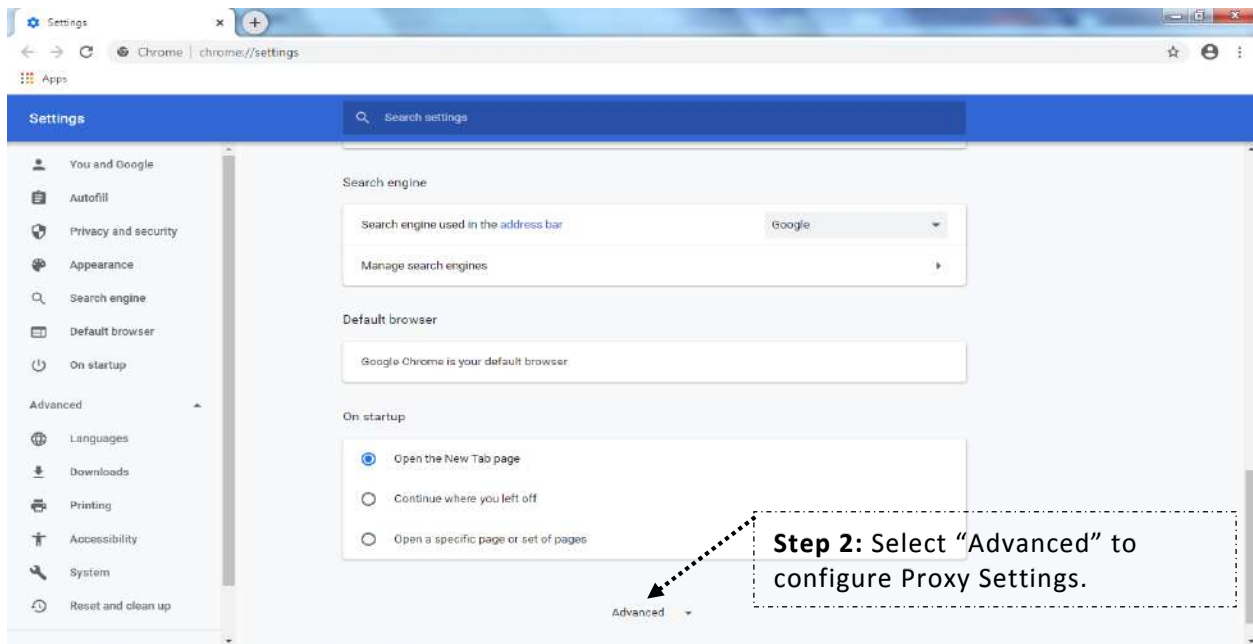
Settings
Chrome | chrome://settings
Apps
Settings
Search settings
You and Google
Autofill
Privacy and security
Appearance
Search engine
Default browser
On startup
Advanced
Languages
Downloads
Printing
Accessibility
System
Reset and clean up
Search engine
Search engine used in the address bar
Google
Manage search engines
Default browser
Google Chrome is your default browser
On startup
Open the New Tab page
Continue where you left off
Open a specific page or set of pages
**Step 2:** Select "Advanced" to configure Proxy Settings.
Advanced